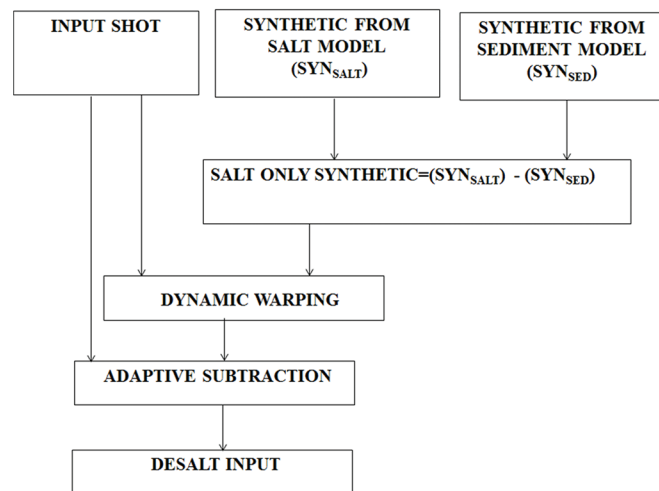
INPUT SHOT

SYNTHETIC FROM SALT MODEL ($SYN_{SALT}$)

SYNTHETIC FROM SEDIMENT MODEL ($SYN_{SED}$)

SALT ONLY SYNTHETIC=($SYN_{SALT}$) - ($SYN_{SED}$)

DYNAMIC WARPING

ADAPTIVE SUBTRACTION

DESALT INPUT